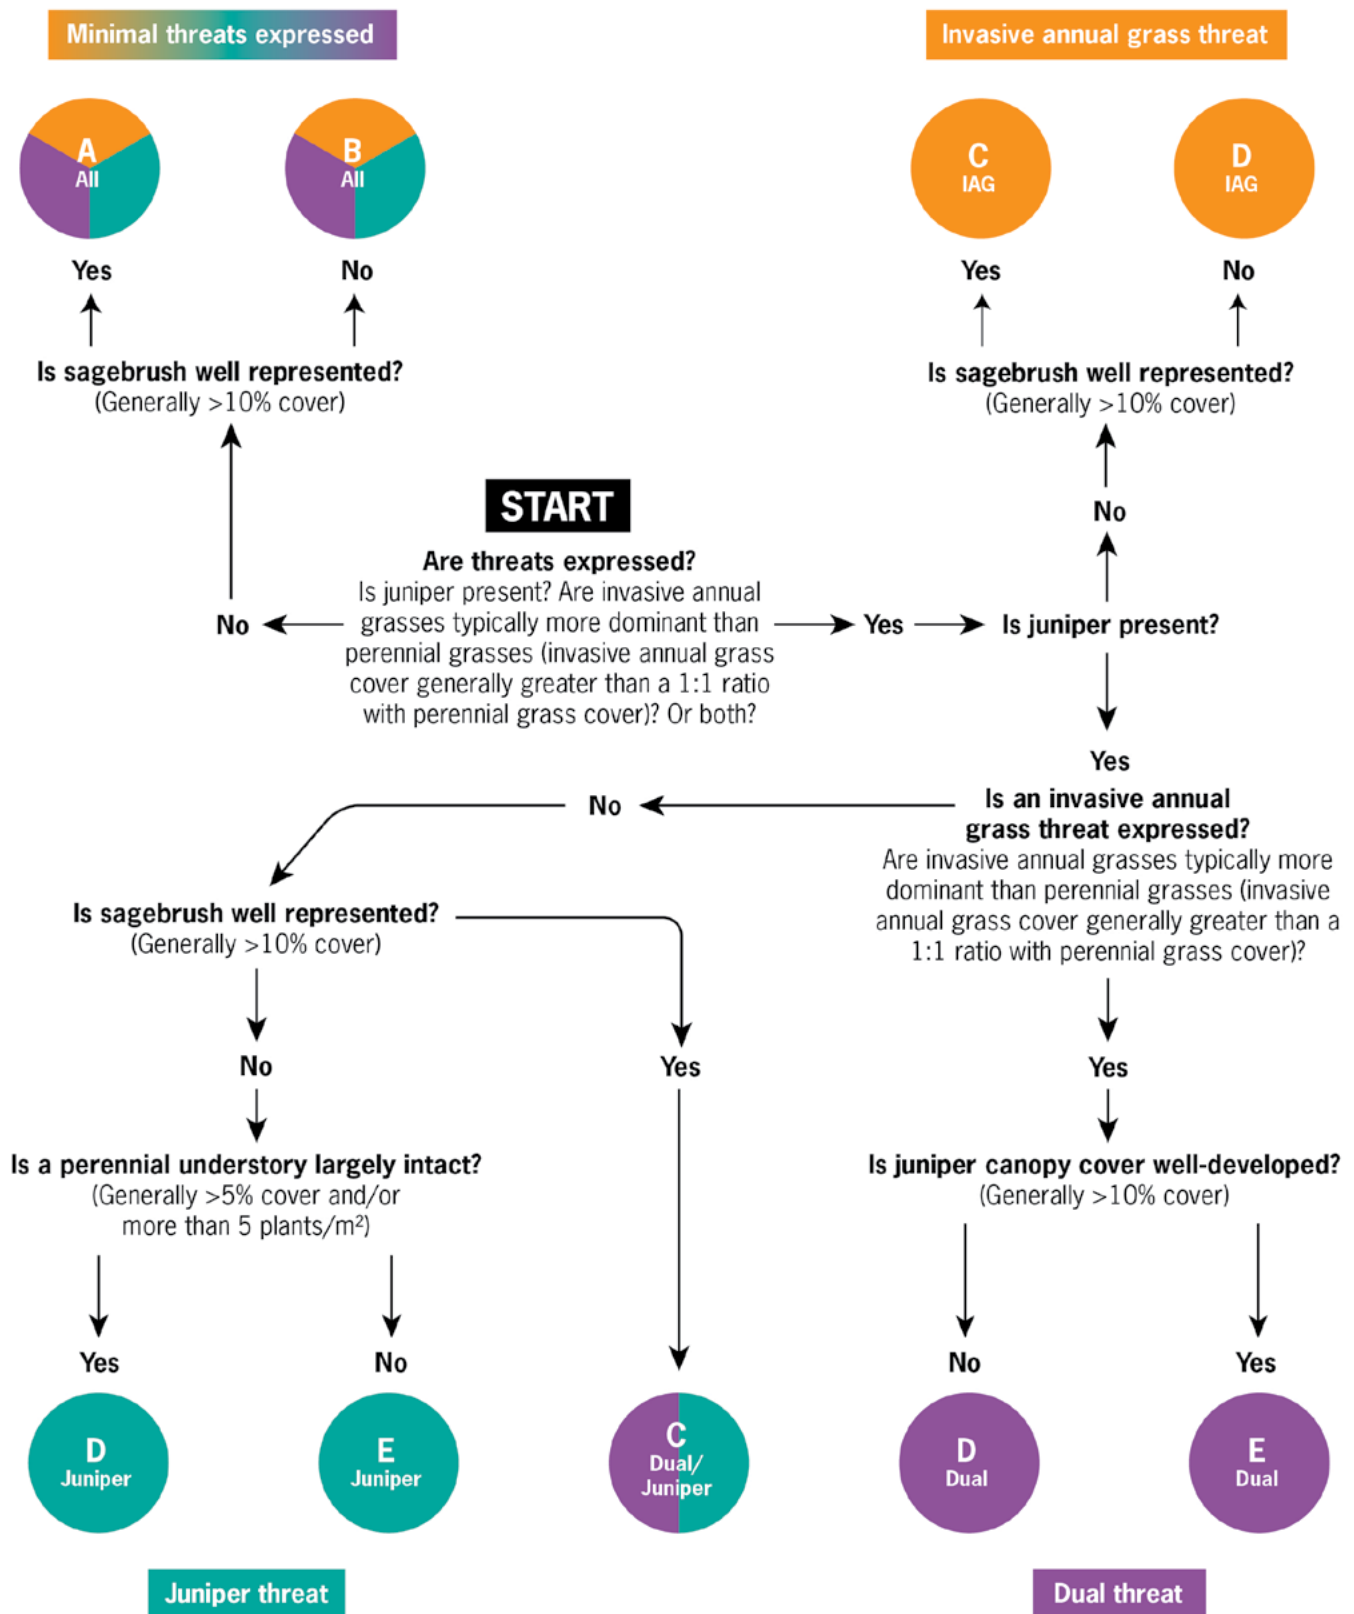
Minimal threats expressed

A
All

B
All

Yes

No

Is sagebrush well represented?
(Generally >10% cover)

Invasive annual grass threat

C
IAG

D
IAG

Yes

No

Is sagebrush well represented?
(Generally >10% cover)

No

START

Are threats expressed?
Is juniper present? Are invasive annual grasses typically more dominant than perennial grasses (invasive annual grass cover generally greater than a 1:1 ratio with perennial grass cover)? Or both?

No

Yes

Is juniper present?

Yes

No

Is an invasive annual grass threat expressed?
Are invasive annual grasses typically more dominant than perennial grasses (invasive annual grass cover generally greater than a 1:1 ratio with perennial grass cover)?

Is sagebrush well represented?
(Generally >10% cover)

No

Yes

Yes

Is a perennial understory largely intact?
(Generally >5% cover and/or more than 5 plants/m$^2$)

Is juniper canopy cover well-developed?
(Generally >10% cover)

Yes

No

No

Yes

D
Juniper

E
Juniper

C
Dual/
Juniper

D
Dual

E
Dual

Juniper threat

Dual threat